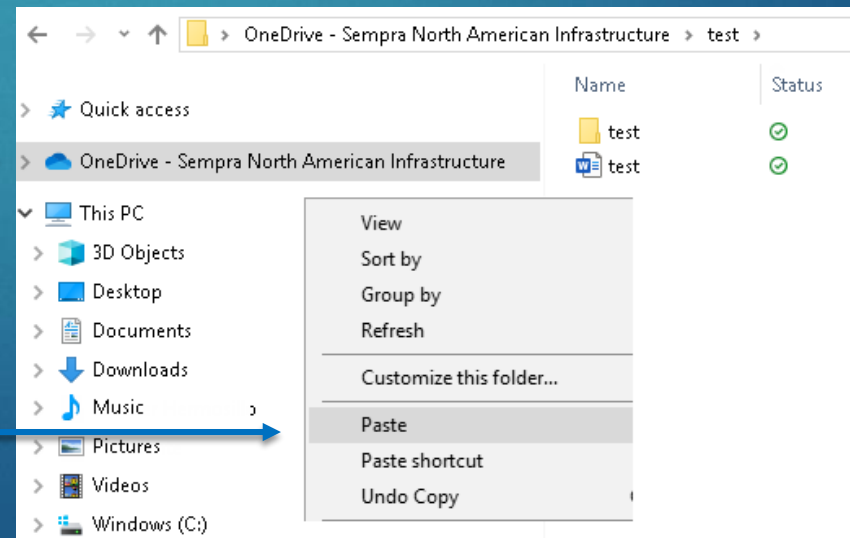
> OneDrive - Sempra North American Infrastructure > test >

Quick access
OneDrive - Sempra North American Infrastructure
This PC
3D Objects
Desktop
Documents
Downloads
Music
Pictures
Videos
Windows (C:)

| Name | Status |
|---|---|
| test | |
| test | |

View
Sort by
Group by
Refresh
Customize this folder...
Paste
Paste shortcut
Undo Copy